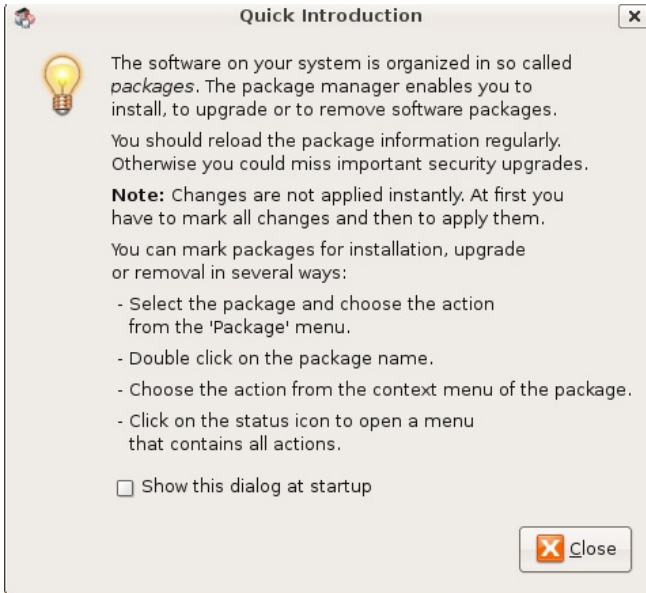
Quick Introduction

The software on your system is organized in so called *packages*. The package manager enables you to install, to upgrade or to remove software packages.

You should reload the package information regularly. Otherwise you could miss important security upgrades.

**Note:** Changes are not applied instantly. At first you have to mark all changes and then to apply them.

You can mark packages for installation, upgrade or removal in several ways:

- Select the package and choose the action from the 'Package' menu.

- Double click on the package name.

- Choose the action from the context menu of the package.

- Click on the status icon to open a menu that contains all actions.

Show this dialog at startup

Close